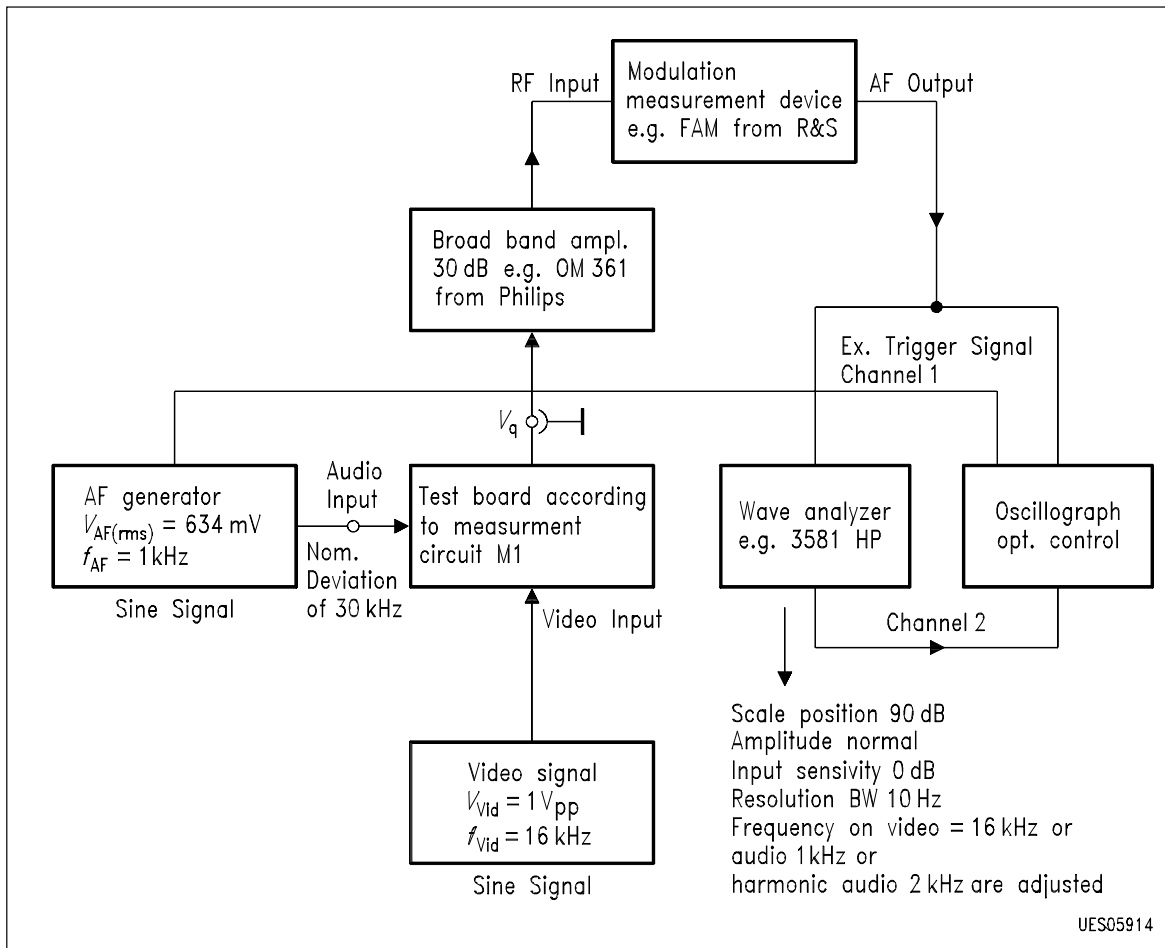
RF Input

Modulation measurement device e.g. FAM from R&S

AF Output

Broad band ampl. 30 dB e.g. OM 361 from Philips

Ex. Trigger Signal
Channel 1

$V_q$

AF generator
$V_{AF(rms)}$ = 634 mV
$f_{AF}$ = 1 kHz

Sine Signal

Audio Input

Nom. Deviation of 30 kHz

Test board according to measurment circuit M1

Video Input

Wave analyzer e.g. 3581 HP

Oscillograph opt. control

Channel 2

Video signal
$V_{Vid}$ = 1 $V_{pp}$
$f_{Vid}$ = 16 kHz

Sine Signal

Scale position 90 dB
Amplitude normal
Input sensivity 0 dB
Resolution BW 10 Hz
Frequency on video = 16 kHz or
audio 1 kHz or
harmonic audio 2 kHz are adjusted

UES05914